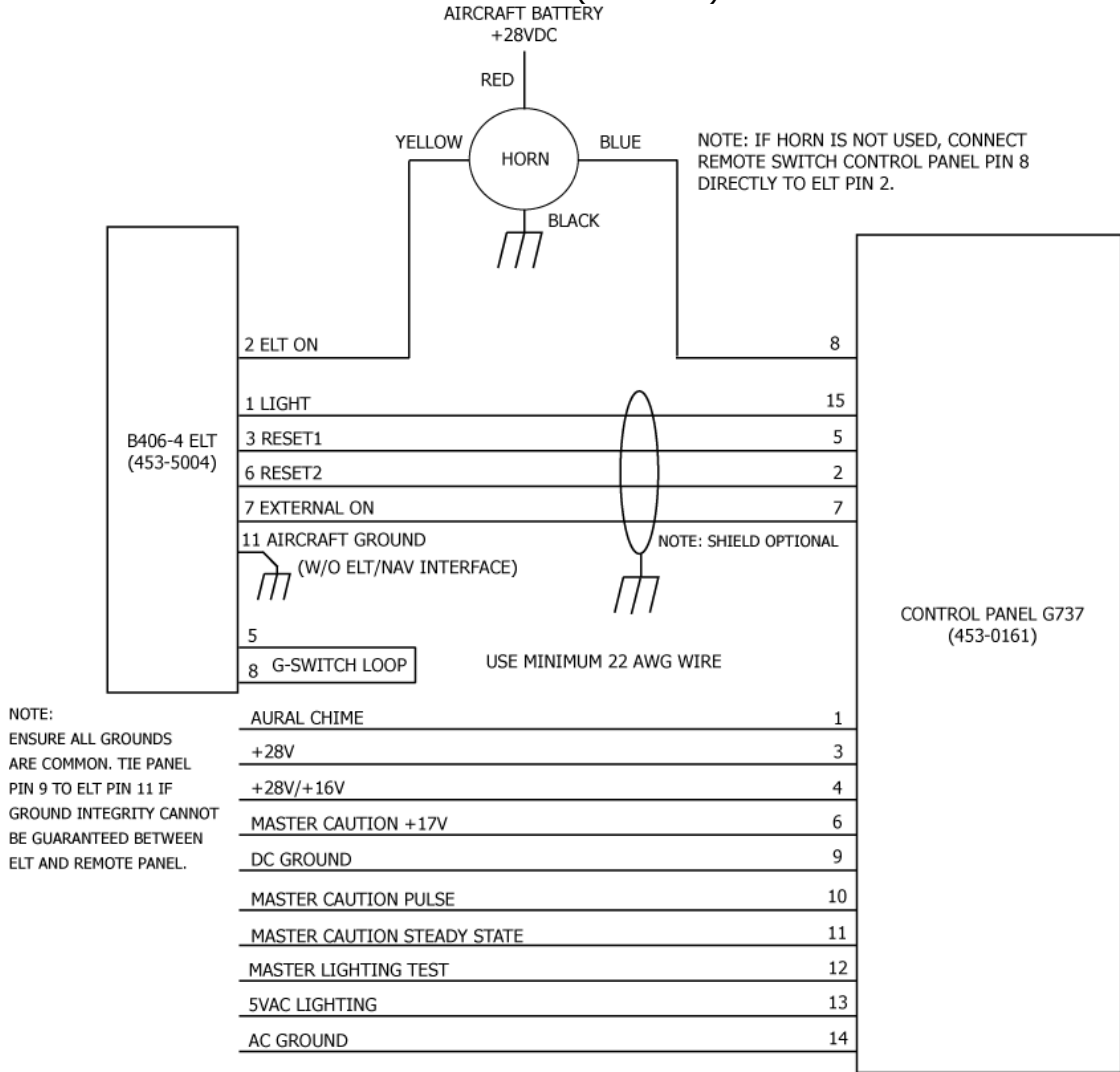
AIRCRAFT BATTERY
+28VDC

RED

YELLOW

HORN

BLUE

BLACK

NOTE: IF HORN IS NOT USED, CONNECT REMOTE SWITCH CONTROL PANEL PIN 8 DIRECTLY TO ELT PIN 2.

B406-4 ELT
(453-5004)

2 ELT ON

8

1 LIGHT

15

3 RESET1

5

6 RESET2

2

7 EXTERNAL ON

7

11 AIRCRAFT GROUND

(W/O ELT/NAV INTERFACE)

NOTE: SHIELD OPTIONAL

5

8 G-SWITCH LOOP

USE MINIMUM 22 AWG WIRE

CONTROL PANEL G737
(453-0161)

NOTE:
ENSURE ALL GROUNDS ARE COMMON. TIE PANEL PIN 9 TO ELT PIN 11 IF GROUND INTEGRITY CANNOT BE GUARANTEED BETWEEN ELT AND REMOTE PANEL.

AURAL CHIME 1

+28V 3

+28V/+16V 4

MASTER CAUTION +17V 6

DC GROUND 9

MASTER CAUTION PULSE 10

MASTER CAUTION STEADY STATE 11

MASTER LIGHTING TEST 12

5VAC LIGHTING 13

AC GROUND 14